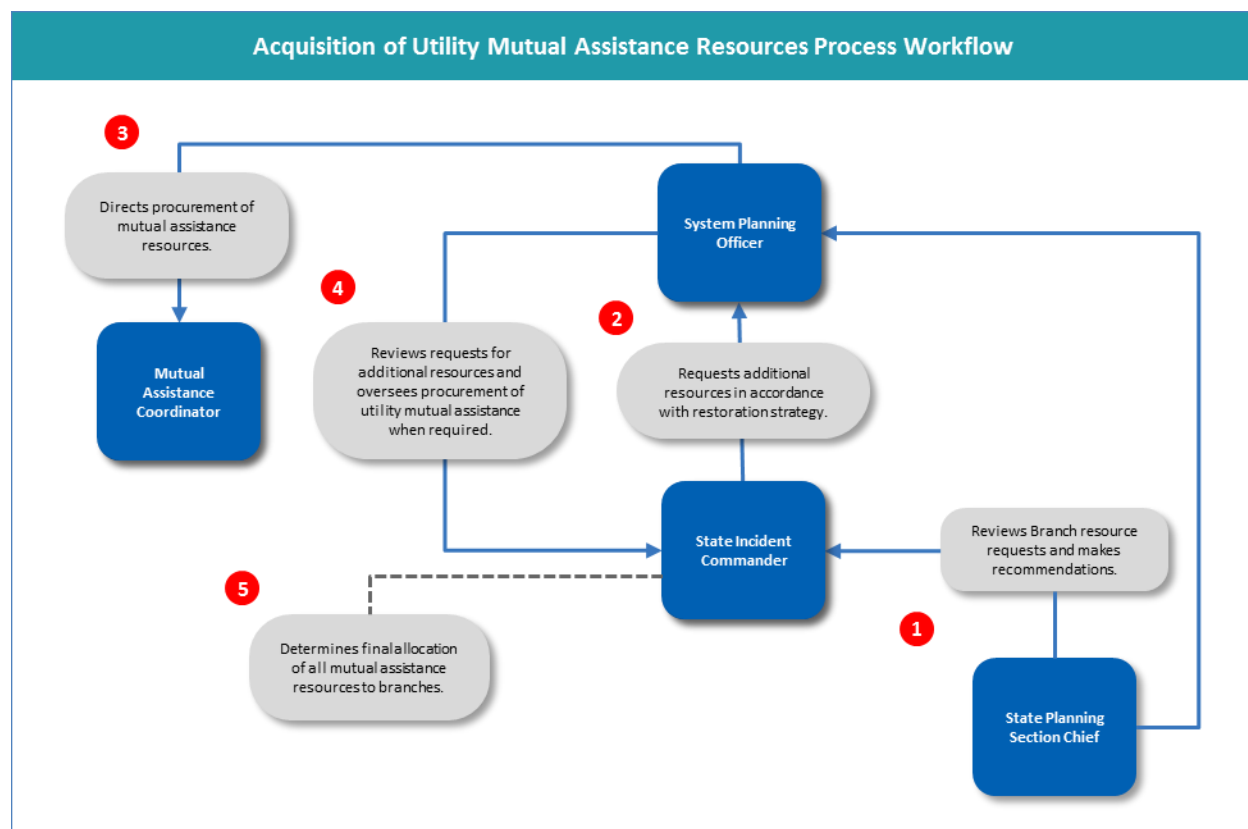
Acquisition of Utility Mutual Assistance Resources Process Workflow

3

Directs procurement of mutual assistance resources.

Mutual Assistance Coordinator

System Planning Officer

4

Reviews requests for additional resources and oversees procurement of utility mutual assistance when required.

2

Requests additional resources in accordance with restoration strategy.

State Incident Commander

Reviews Branch resource requests and makes recommendations.

5

Determines final allocation of all mutual assistance resources to branches.

1

State Planning Section Chief